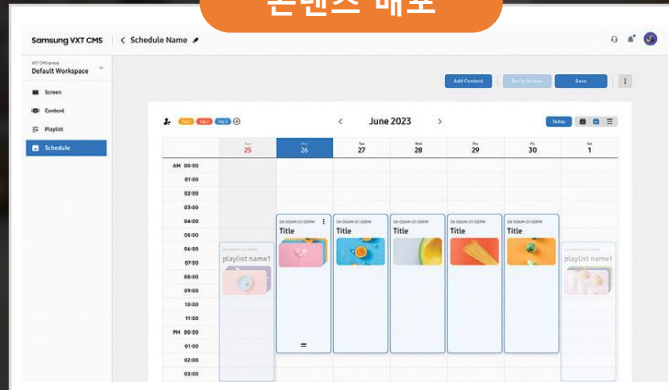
콘텐츠 배포

Samsung VXT CMS | < Schedule Name

VXT CMS group
Default Workspace

Screen
Content
Playlist
Schedule

Add Content
Save

Today

< June 2023 >

| | Sun 25 | Mon 26 | Tue 27 | Wed 28 | Thu 29 | Fri 30 | Sat 1 |
|---|---|---|---|---|---|---|---|
| AM 00:00 | | | | | | | |
| 01:00 | | | | | | | |
| 02:00 | | | | | | | |
| 03:00 | | | | | | | |
| 04:00 | | Title | Title | Title | Title | Title | |
| 05:00 | | | | | | | |
| 06:00 | playlist name1 | | | | | | playlist name1 |
| 07:00 | | | | | | | |
| 08:00 | | | | | | | |
| 09:00 | | | | | | | |
| 10:00 | | | | | | | |
| 11:00 | | | | | | | |
| PM 00:00 | | | | | | | |
| 01:00 | | | | | | | |
| 02:00 | | | | | | | |
| 03:00 | | | | | | | |